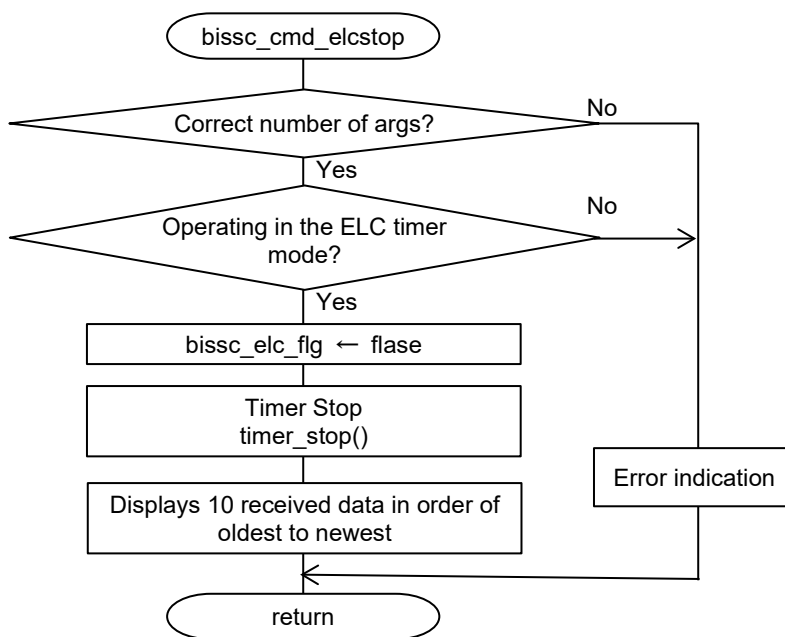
bissc_cmd_elcstop

Correct number of args?

No

Yes

Operating in the ELC timer mode?

No

Yes

bissc_elc_flg ← flase

Timer Stop
timer_stop()

Displays 10 received data in order of oldest to newest

Error indication

return